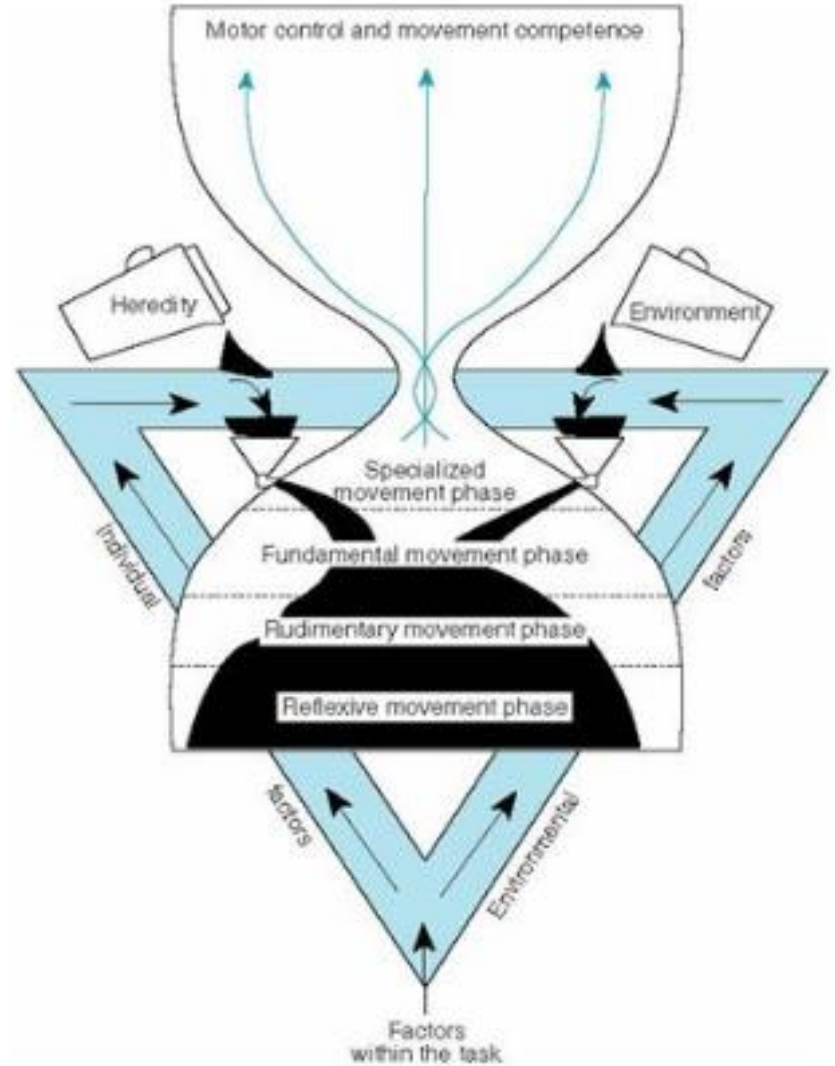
Motor control and movement competence

Heredity

Environment

Specialized movement phase

Fundamental movement phase

Rudimentary movement phase

Reflexive movement phase

Individual

factors

factors

Environmental

Factors within the task